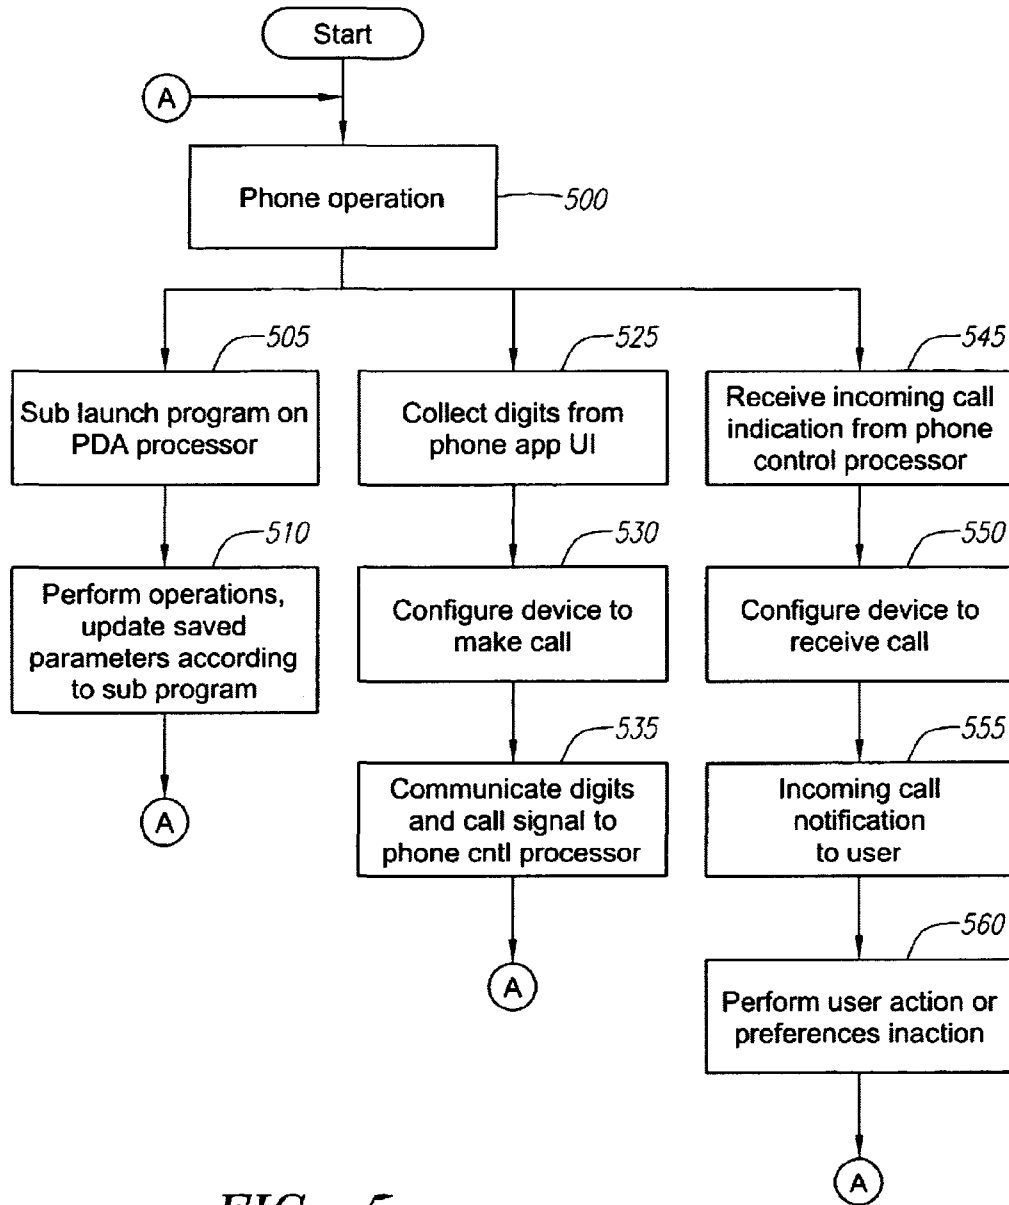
Start

A

Phone operation

500

505

Sub launch program on PDA processor

510

Perform operations, update saved parameters according to sub program

A

525

Collect digits from phone app UI

530

Configure device to make call

535

Communicate digits and call signal to phone cntl processor

A

545

Receive incoming call indication from phone control processor

550

Configure device to receive call

555

Incoming call notification to user

560

Perform user action or preferences inaction

A

FIG. 5